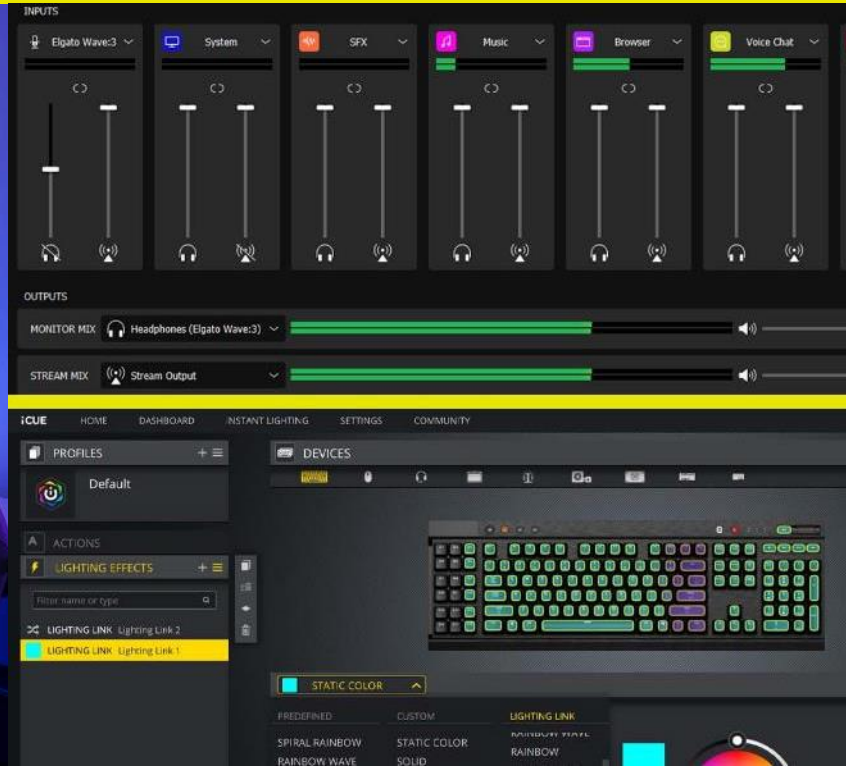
INPUTS

Elgato Wave:3

System

SFX

Music

Browser

Voice Chat

OUTPUTS

MONITOR MIX Headphones (Elgato Wave:3)

STREAM MIX Stream Output

iCUE HOME DASHBOARD INSTANT LIGHTING SETTINGS COMMUNITY

PROFILES

Default

ACTIONS

LIGHTING EFFECTS

Filter name or type

LIGHTING LINK Lighting Link 2

LIGHTING LINK Lighting Link 1

DEVICES

STATIC COLOR

PREDEFINED

CUSTOM

LIGHTING LINK

SPIRAL RAINBOW

STATIC COLOR

RAINBOW WAVE

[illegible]

RAINBOW

RAINBOW WAVE

SOLID